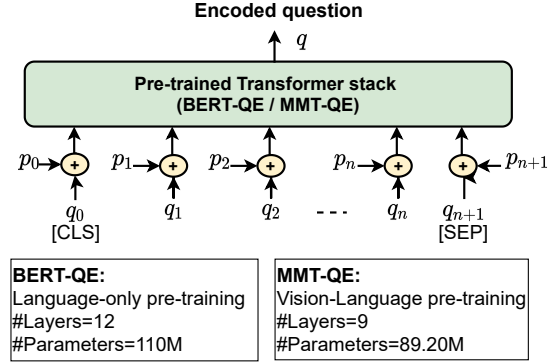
Encoded question

$q$

Pre-trained Transformer stack
(BERT-QE / MMT-QE)

$p_0$ + $p_1$ + $p_2$ + $p_n$ + + $p_{n+1}$

$q_0$
[CLS]

$q_1$

$q_2$

- - -

$q_n$

$q_{n+1}$
[SEP]

BERT-QE:
Language-only pre-training
#Layers=12
#Parameters=110M

MMT-QE:
Vision-Language pre-training
#Layers=9
#Parameters=89.20M